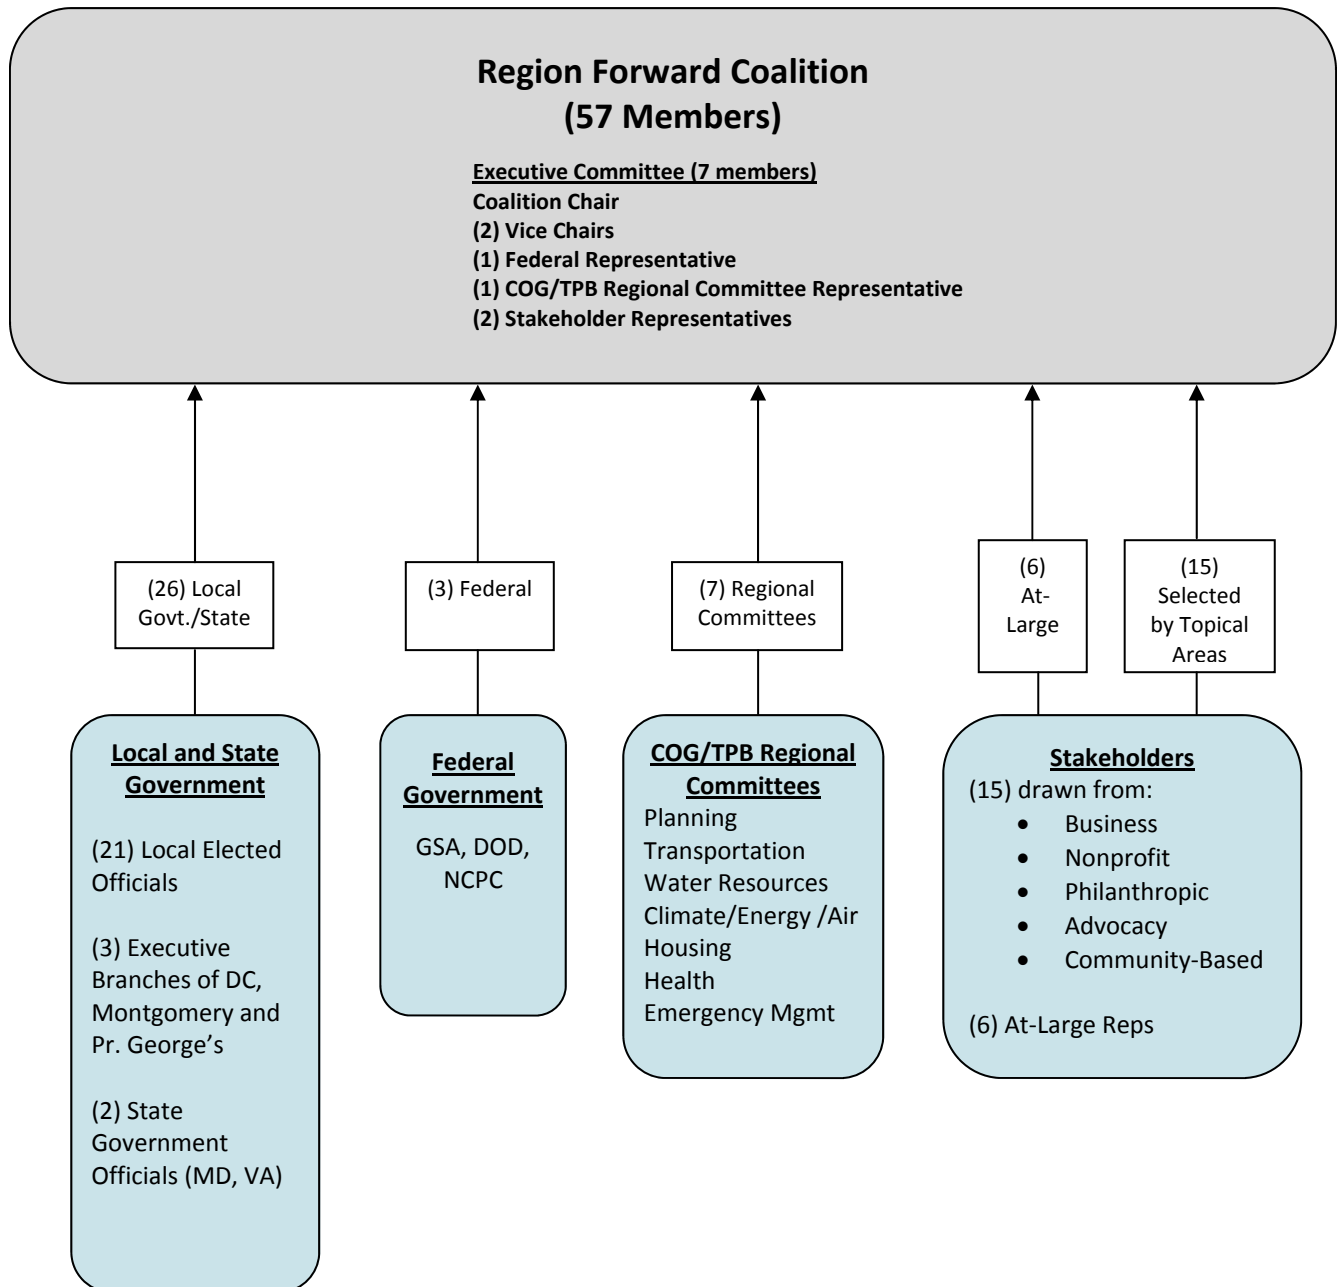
**Region Forward Coalition (57 Members)**

Executive Committee (7 members)
Coalition Chair
(2) Vice Chairs
(1) Federal Representative
(1) COG/TPB Regional Committee Representative
(2) Stakeholder Representatives

(26) Local Govt./State

(3) Federal

(7) Regional Committees

(6) At-Large

(15) Selected by Topical Areas

Local and State Government

(21) Local Elected Officials

(3) Executive Branches of DC, Montgomery and Pr. George's

(2) State Government Officials (MD, VA)

Federal Government

GSA, DOD, NCPC

COG/TPB Regional Committees
Planning
Transportation
Water Resources
Climate/Energy /Air
Housing
Health
Emergency Mgmt

Stakeholders
(15) drawn from:
- Business
- Nonprofit
- Philanthropic
- Advocacy
- Community-Based

(6) At-Large Reps